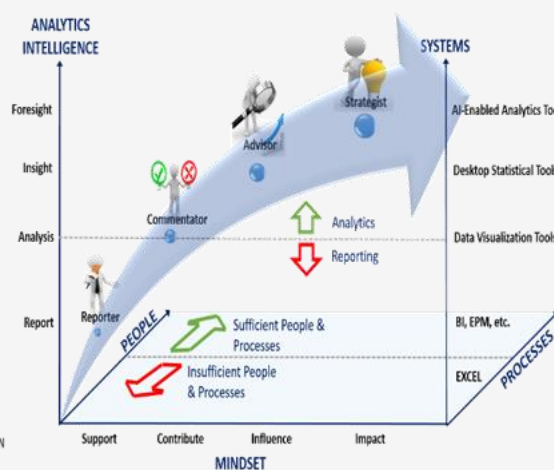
ANALYTICS INTELLIGENCE

SYSTEMS

Foresight

Insight

Analysis

Report

Strategist

Advisor

Commentator

Reporter

Analytics

Reporting

AI-Enabled Analytics Too

Desktop Statistical Tool

Data Visualization Tools

BI, EPM, etc.

EXCEL

PEOPLE

Sufficient People & Processes

Insufficient People & Processes

PROCESSES

N

Support

Contribute

Influence

Impact

MINDSET